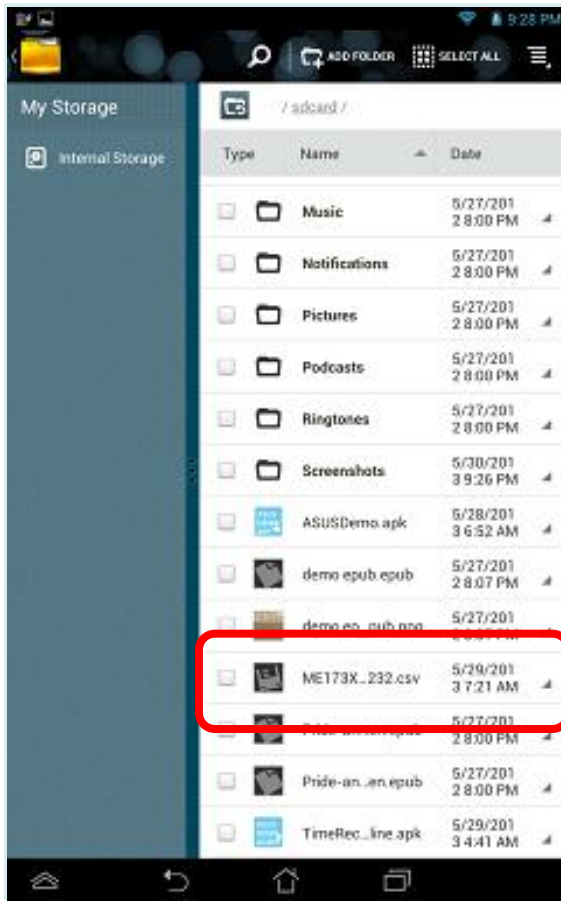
9:28 PM

ADD FOLDER SELECT ALL

My Storage

Internal Storage

/ sdcard /

| Type | Name | Date |
|---|---|---|
| | Music | 5/27/201 2 8:00 PM |
| | Notifications | 5/27/201 2 8:00 PM |
| | Pictures | 5/27/201 2 8:00 PM |
| | Podcasts | 5/27/201 2 8:00 PM |
| | Ringtones | 5/27/201 2 8:00 PM |
| | Screenshots | 5/30/201 3 9:26 PM |
| | ASUSDemo.apk | 5/28/201 3 6:52 AM |
| | demo epub.epub | 5/27/201 2 8:07 PM |
| | demo.ep...pub.png | 5/27/201 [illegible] |
| | ME173X...232.csv | 5/29/201 3 7:21 AM |
| | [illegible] | 5/27/201 2 8:00 PM |
| | Pride-an...en.epub | 5/27/201 2 8:00 PM |
| | TimeRec...line.apk | 5/29/201 3 4:41 AM |